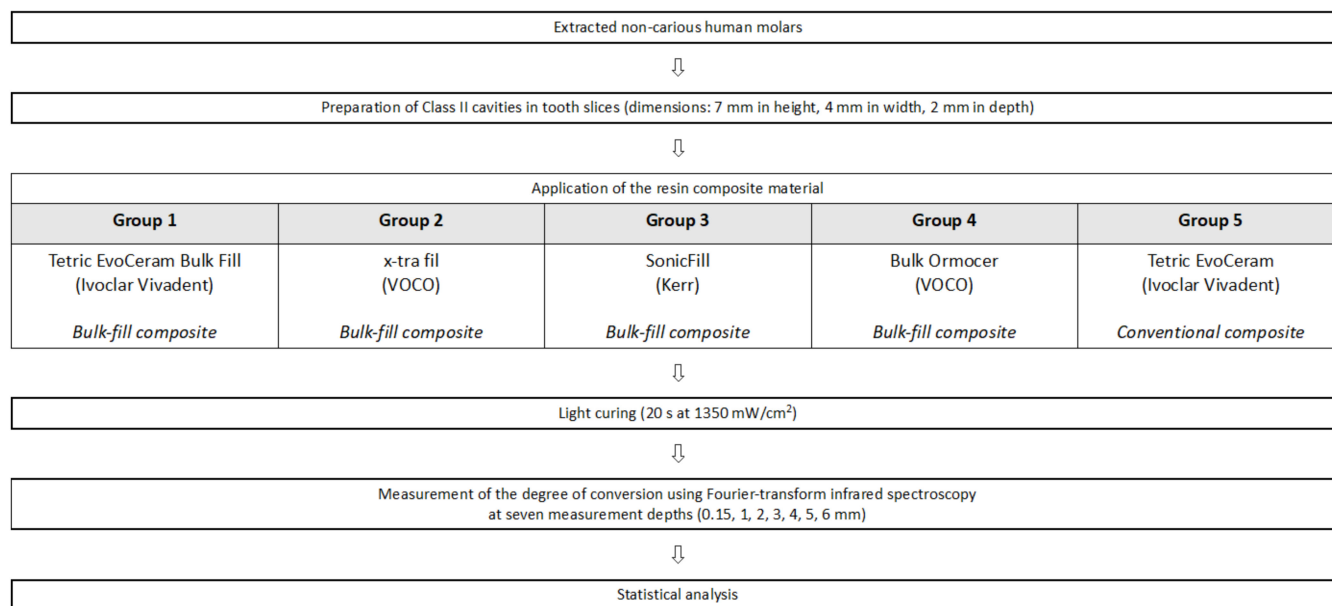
Extracted non-carious human molars

Preparation of Class II cavities in tooth slices (dimensions: 7 mm in height, 4 mm in width, 2 mm in depth)

Application of the resin composite material

| Group 1 | Group 2 | Group 3 | Group 4 | Group 5 |
|---|---|---|---|---|
| Tetric EvoCeram Bulk Fill (Ivoclar Vivadent) *Bulk-fill composite* | x-tra fil (VOCO) *Bulk-fill composite* | SonicFill (Kerr) *Bulk-fill composite* | Bulk Ormocer (VOCO) *Bulk-fill composite* | Tetric EvoCeram (Ivoclar Vivadent) *Conventional composite* |

Light curing (20 s at 1350 mW/cm$^2$)

Measurement of the degree of conversion using Fourier-transform infrared spectroscopy at seven measurement depths (0.15, 1, 2, 3, 4, 5, 6 mm)

Statistical analysis